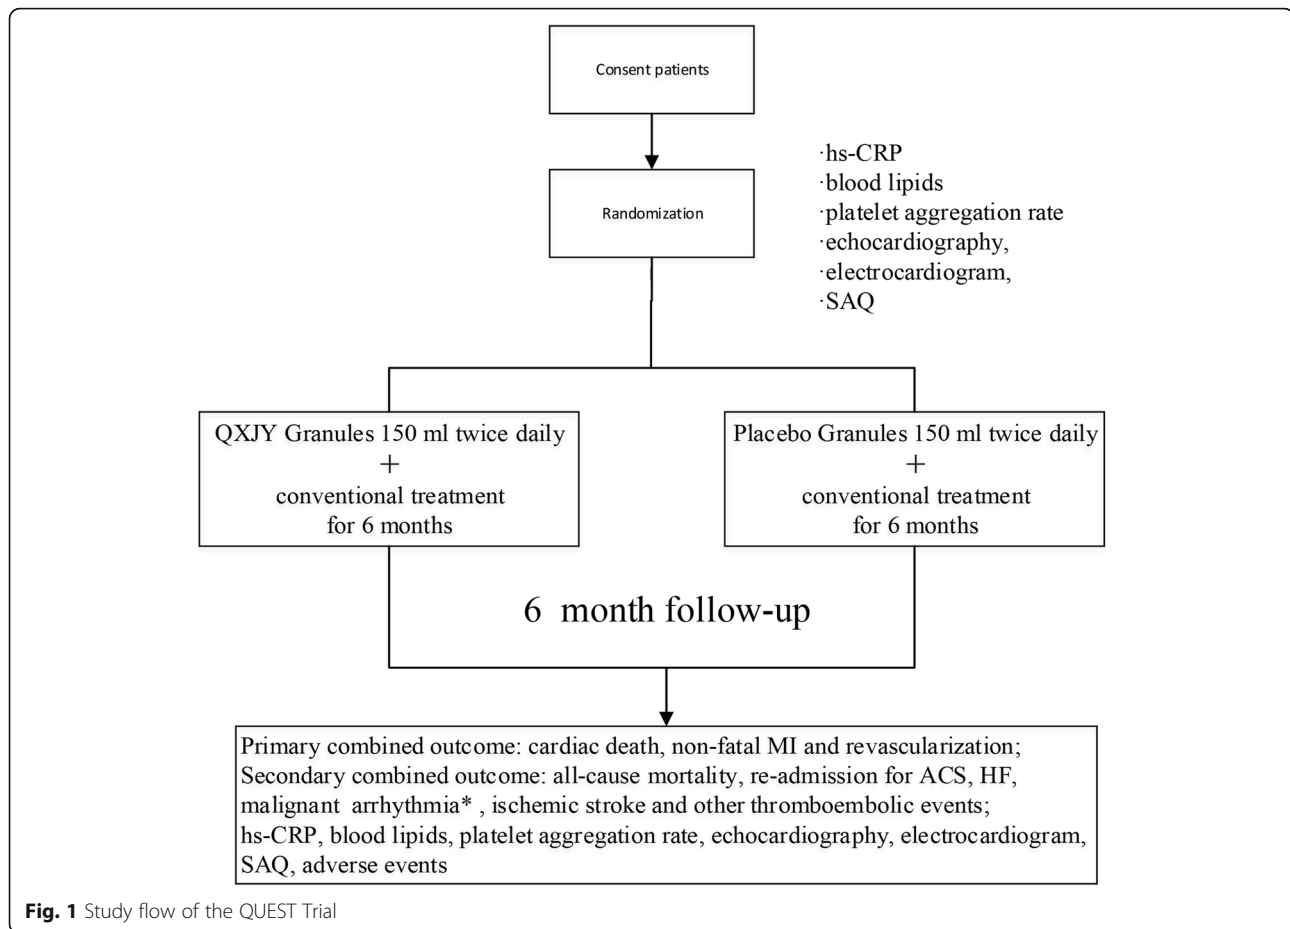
Consent patients

Randomization

·hs-CRP
·blood lipids
·platelet aggregation rate
·echocardiography,
·electrocardiogram,
·SAQ

QXJY Granules 150 ml twice daily
+
conventional treatment
for 6 months

Placebo Granules 150 ml twice daily
+
conventional treatment
for 6 months

6 month follow-up

Primary combined outcome: cardiac death, non-fatal MI and revascularization;
Secondary combined outcome: all-cause mortality, re-admission for ACS, HF, malignant arrhythmia* , ischemic stroke and other thromboembolic events;
hs-CRP, blood lipids, platelet aggregation rate, echocardiography, electrocardiogram, SAQ, adverse events

Fig. 1 Study flow of the QUEST Trial